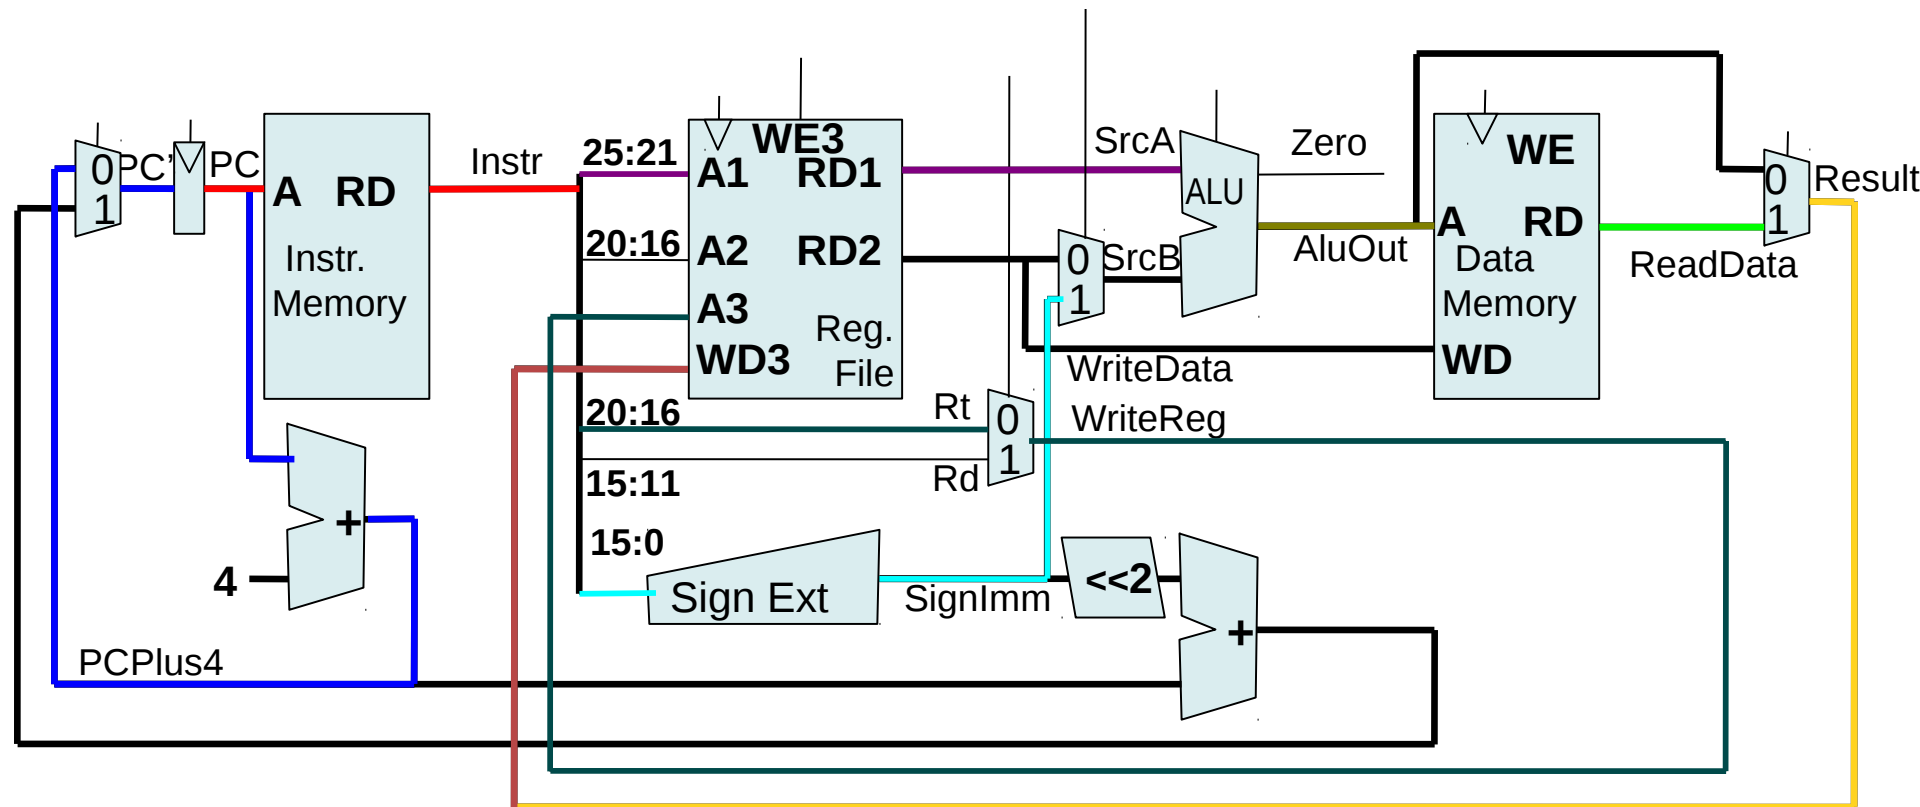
0
1
PC'
PC
A RD
Instr.
Memory
Instr
25:21
20:16
WE3
A1 RD1
A2 RD2
A3
WD3
Reg.
File
SrcA
0
1
SrcB
ALU
Zero
AluOut
WE
A RD
Data
Memory
WD
ReadData
0
1
Result
WriteData
20:16
Rt
0
1
WriteReg
15:11
Rd
15:0
+
4
Sign Ext
SignImm
<<2
+
PCPlus4